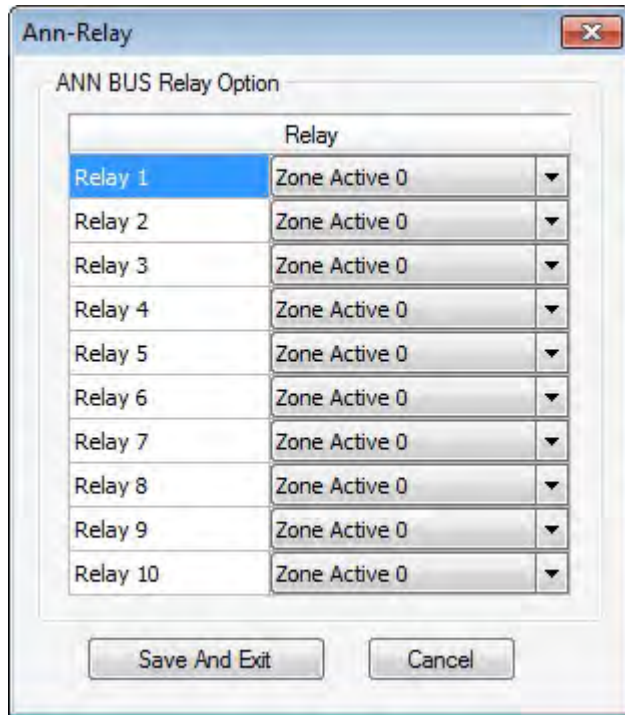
Ann-Relay

ANN BUS Relay Option

| | Relay |
|---|---|
| Relay 1 | Zone Active 0 |
| Relay 2 | Zone Active 0 |
| Relay 3 | Zone Active 0 |
| Relay 4 | Zone Active 0 |
| Relay 5 | Zone Active 0 |
| Relay 6 | Zone Active 0 |
| Relay 7 | Zone Active 0 |
| Relay 8 | Zone Active 0 |
| Relay 9 | Zone Active 0 |
| Relay 10 | Zone Active 0 |

Save And Exit

Cancel